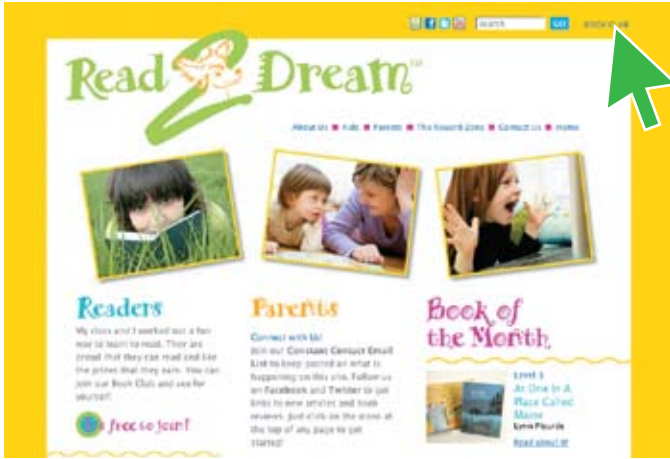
search GO BOOK CLUB

Read 2 Dream™

About Us ■ Kids ■ Parents ■ The Search Zone ■ Contact Us ■ Home

Readers

My class and I worked out a fun way to learn to read. They are proud that they can read and like the prizes that they earn. You can join our Book Club and see for yourself!

free to join!

Parents

Connect with Us!

Join our Constant Contact Email List to keep posted on what is happening on this site. Follow us on Facebook and Twitter to get links to new articles and book reviews. Just click on the icons at the top of any page to get started!

Book of the Month

Level 1

At One In A Place Called Maine

Lynn Plourde

Read about it!